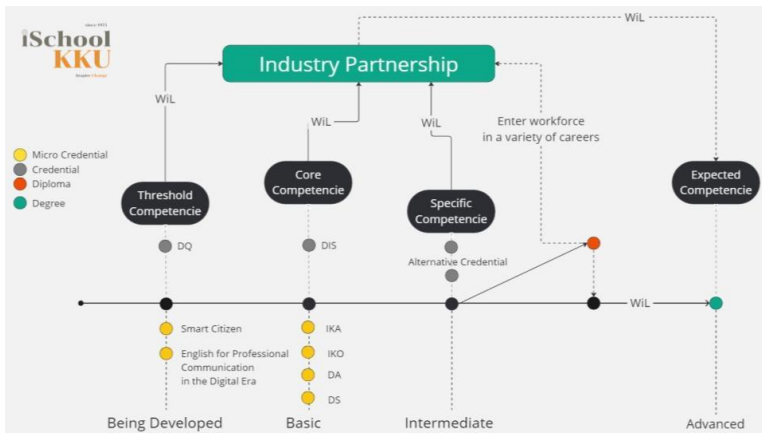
since 19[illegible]
iSchool
KKU
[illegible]

Industry Partnership

WiL

WiL

WiL

WiL

Enter workforce in a variety of careers

Micro Credential
Credential
Diploma
Degree

Threshold Competencie

Core Competencie

Specific Competencie

Expected Competencie

DQ

DIS

Alternative Credential

WiL

Smart Citizen

English for Professional Communication in the Digital Era

IKA

IKO

DA

DS

Being Developed

Basic

Intermediate

Advanced